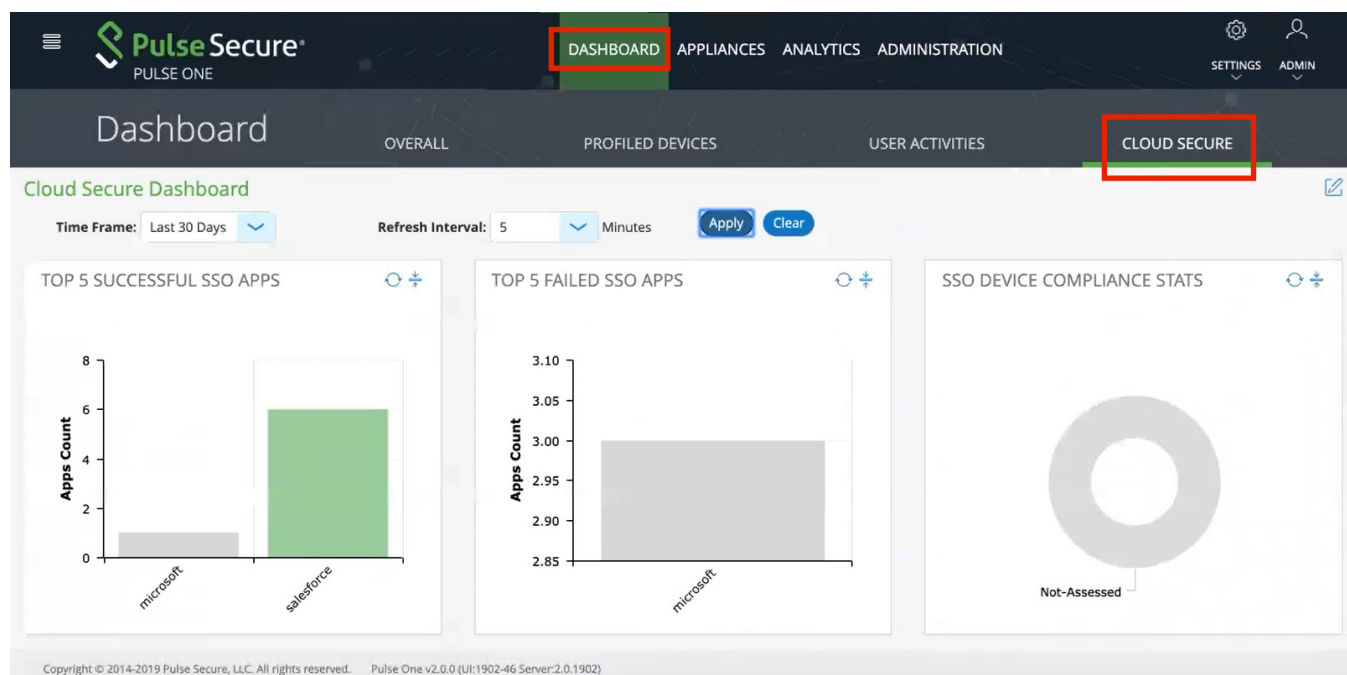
Pulse Secure
PULSE ONE

DASHBOARD APPLIANCES ANALYTICS ADMINISTRATION

SETTINGS ADMIN

Dashboard

OVERALL PROFILED DEVICES USER ACTIVITIES CLOUD SECURE

Cloud Secure Dashboard

Time Frame: Last 30 Days

Refresh Interval: 5 Minutes

Apply Clear

TOP 5 SUCCESSFUL SSO APPS

8
6
4
2
0

Apps Count

microsoft salesforce

TOP 5 FAILED SSO APPS

3.10
3.05
3.00
2.95
2.90
2.85

Apps Count

microsoft

SSO DEVICE COMPLIANCE STATS

Not-Assessed

Copyright © 2014-2019 Pulse Secure, LLC. All rights reserved. Pulse One v2.0.0 (UI:1902-46 Server:2.0.1902)